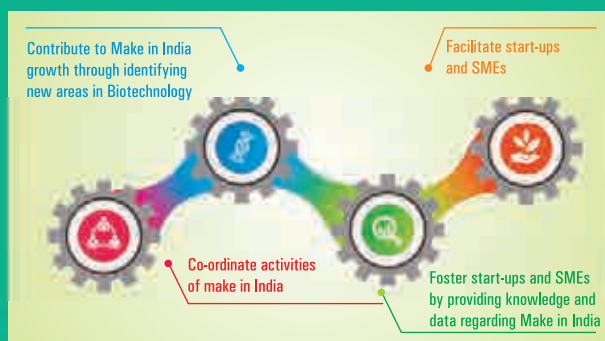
Contribute to Make in India growth through identifying new areas in Biotechnology

Facilitate start-ups and SMEs

Co-ordinate activities of make in India

Foster start-ups and SMEs by providing knowledge and data regarding Make in India